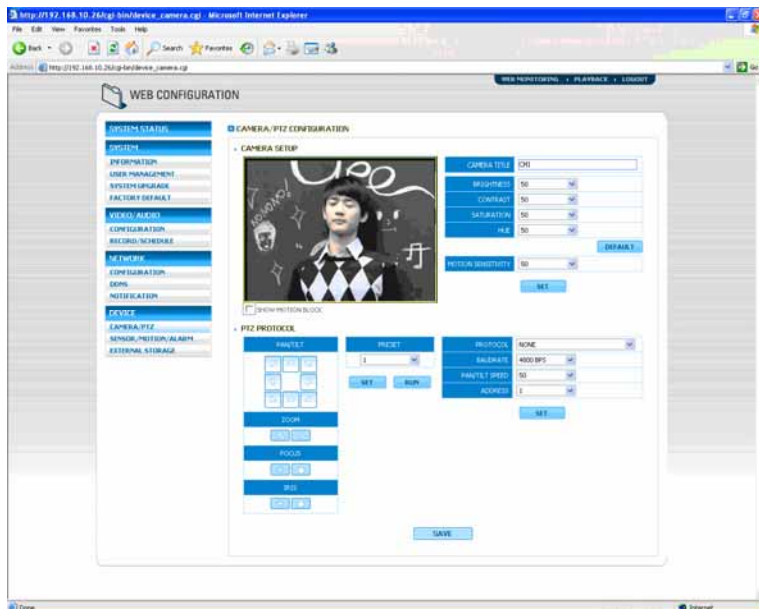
http://192.168.10.26/cgi-bin/device_camera.cgi - Microsoft Internet Explorer
File Edit View Favorites Tools Help
Back Search Favorites
Address http://192.168.10.26/cgi-bin/device_camera.cgi
WEB MONITORING • PLAYBACK • LOGOUT
WEB CONFIGURATION

SYSTEM STATUS
SYSTEM
INFORMATION
USER MANAGEMENT
SYSTEM UPGRADE
FACTORY DEFAULT
VIDEO/AUDIO
CONFIGURATION
RECORD/SCHEDULE
NETWORK
CONFIGURATION
DDNS
NOTIFICATION
DEVICE
CAMERA/PTZ
SENSOR/MOTION/ALARM
EXTERNAL STORAGE

CAMERA/PTZ CONFIGURATION
CAMERA SETUP
| CAMERA TITLE | CH1 |
|---|---|
| BRIGHTNESS | 50 |
| CONTRAST | 50 |
| SATURATION | 50 |
| HUE | 50 |
DEFAULT
| MOTION SENSITIVITY | 50 |
|---|---|
SET
SHOW MOTION BLOCK

PTZ PROTOCOL
PAN/TILT
ZOOM
FOCUS
IRIS
PRESET
1
SET RUN
| PROTOCOL | NONE |
|---|---|
| BAUDRATE | 4800 BPS |
| PAN/TILT SPEED | 50 |
| ADDRESS | 1 |
SET
SAVE
Done
Internet